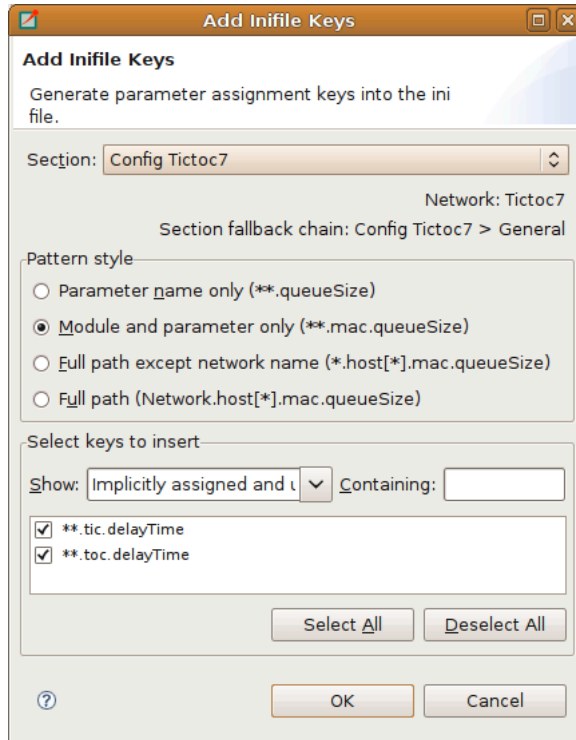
Add Inifile Keys

Add Inifile Keys

Generate parameter assignment keys into the ini file.

Section: Config Tictoc7

Network: Tictoc7

Section fallback chain: Config Tictoc7 > General

Pattern style

Parameter name only (**.queueSize)

Module and parameter only (**.mac.queueSize)

Full path except network name (*.host[*].mac.queueSize)

Full path (Network.host[*].mac.queueSize)

Select keys to insert

Show: Implicitly assigned and u Containing:

**.tic.delayTime

**.toc.delayTime

Select All Deselect All

?

OK Cancel